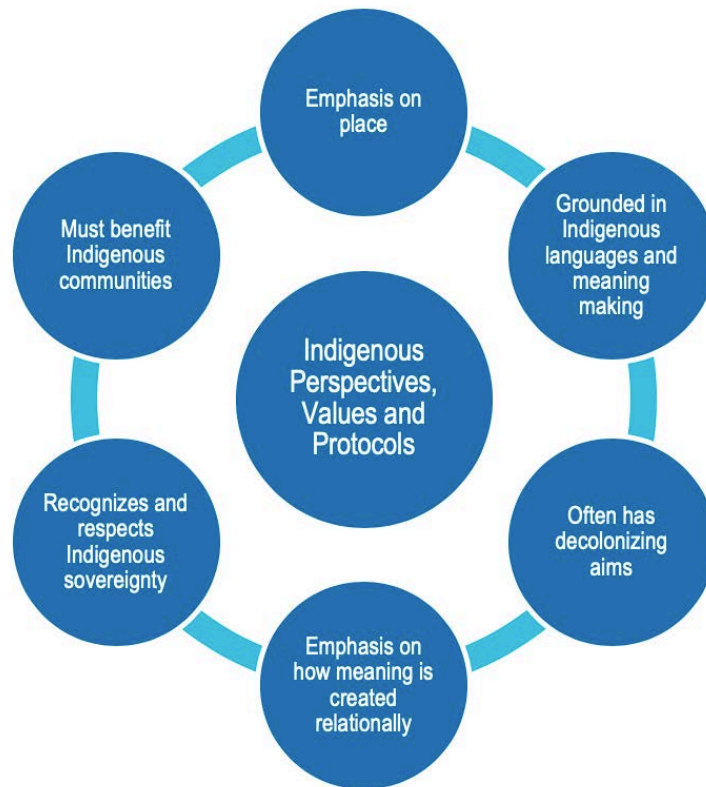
Emphasis on place

Grounded in Indigenous languages and meaning making

Often has decolonizing aims

Emphasis on how meaning is created relationally

Recognizes and respects Indigenous sovereignty

Must benefit Indigenous communities

Indigenous Perspectives, Values and Protocols